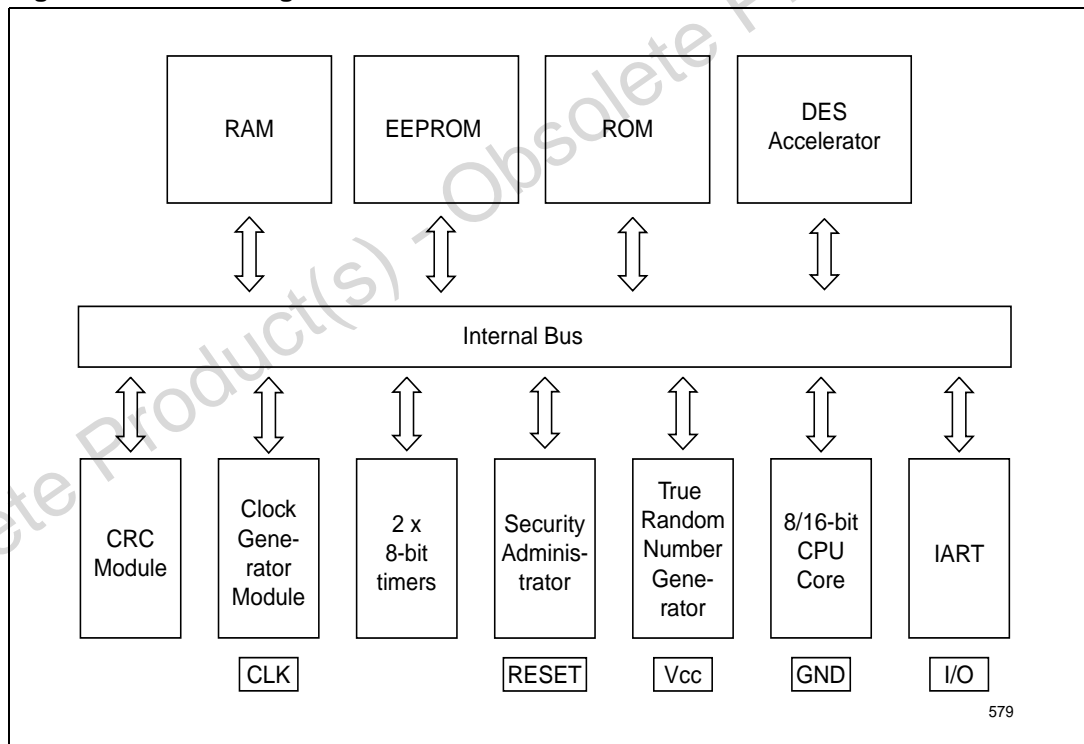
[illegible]

RAM

EEPROM

ROM

DES Accelerator

Internal Bus

CRC Module

Clock Generator Module

2 x 8-bit timers

Security Administrator

True Random Number Generator

8/16-bit CPU Core

IART

CLK

RESET

Vcc

GND

I/O

579

ete Product(s) - Obsolete P